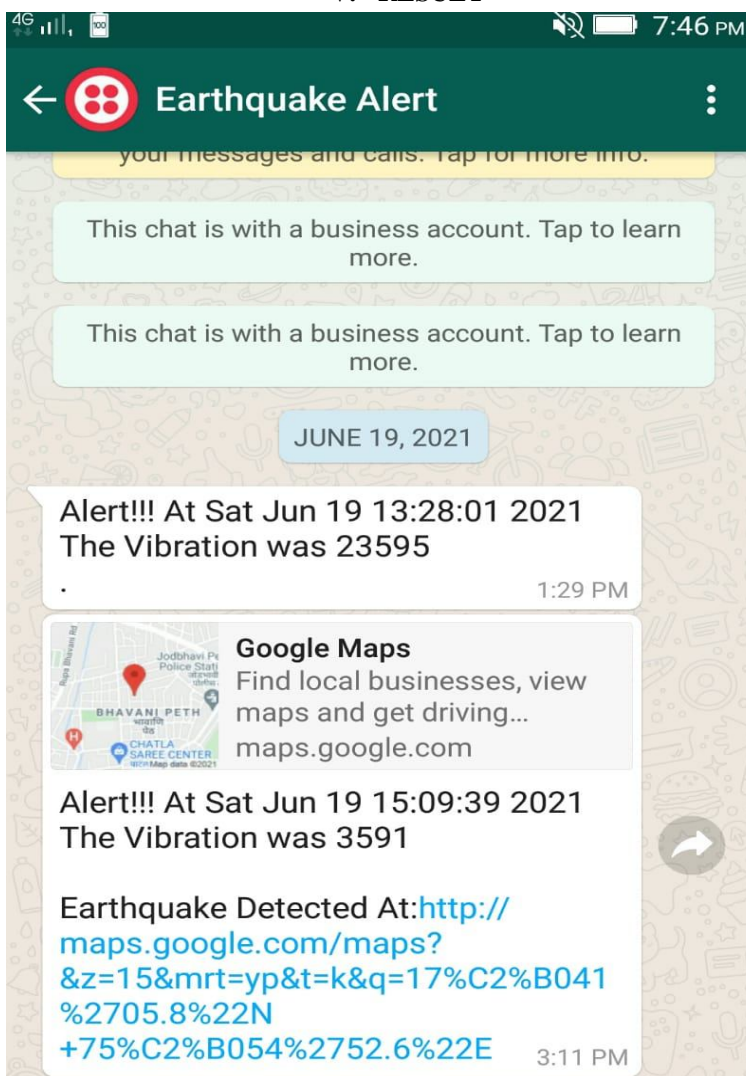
4G 100 7:46 PM

Earthquake Alert

your messages and calls. Tap for more info.

This chat is with a business account. Tap to learn more.

This chat is with a business account. Tap to learn more.

JUNE 19, 2021

Alert!!! At Sat Jun 19 13:28:01 2021 The Vibration was 23595
.
1:29 PM

Jodbhavi Pe Police Stati
BHAVANI PETH
CHATLA SAREE CENTER
Map data ©2021
Google Maps
Find local businesses, view maps and get driving...
maps.google.com

Alert!!! At Sat Jun 19 15:09:39 2021 The Vibration was 3591

Earthquake Detected At:http://maps.google.com/maps?&z=15&mrt=yp&t=k&q=17%C2%B041%2705.8%22N+75%C2%B054%2752.6%22E 3:11 PM